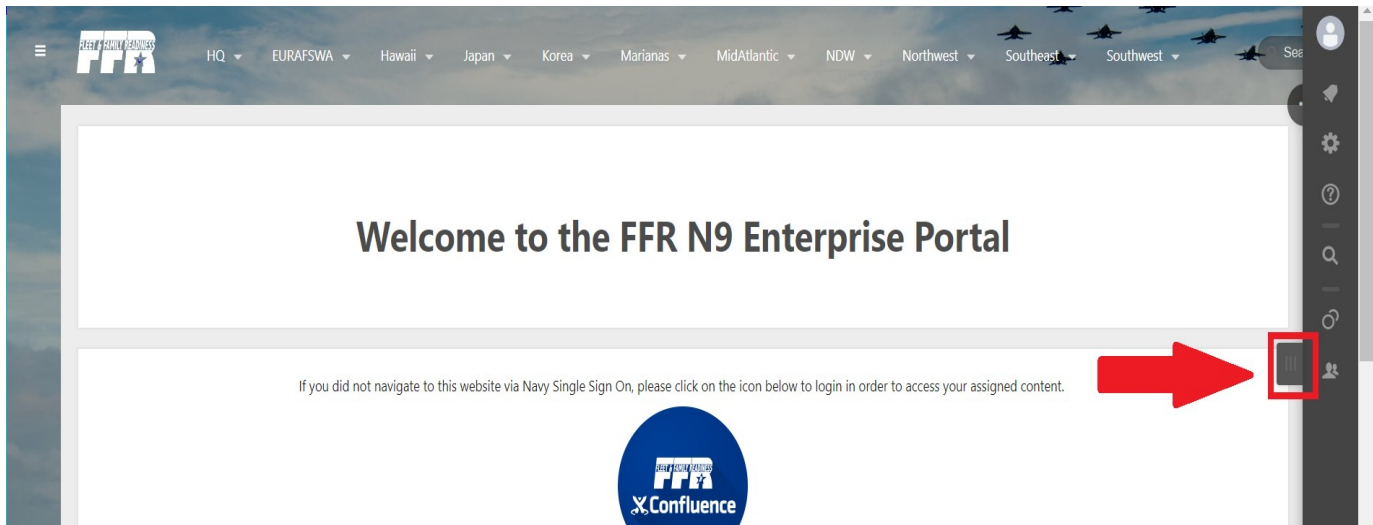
FLEET & FAMILY READINESS FFR

HQ EURAFSWA Hawaii Japan Korea Marianas MidAtlantic NDW Northwest Southeast Southwest Sea

Welcome to the FFR N9 Enterprise Portal

If you did not navigate to this website via Navy Single Sign On, please click on the icon below to login in order to access your assigned content.

FLEET & FAMILY READINESS FFR

Confluence